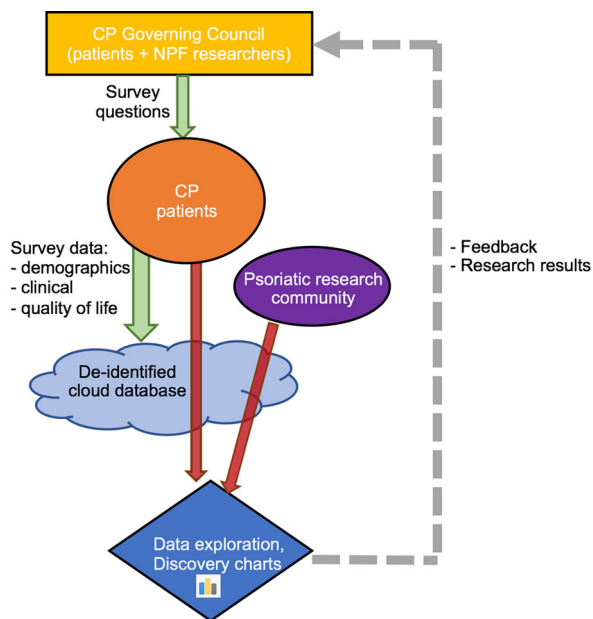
CP Governing Council
(patients + NPF researchers)

Survey questions

CP patients

Survey data:
- demographics
- clinical
- quality of life

Psoriatic research community

- Feedback
- Research results

De-identified cloud database

Data exploration, Discovery charts